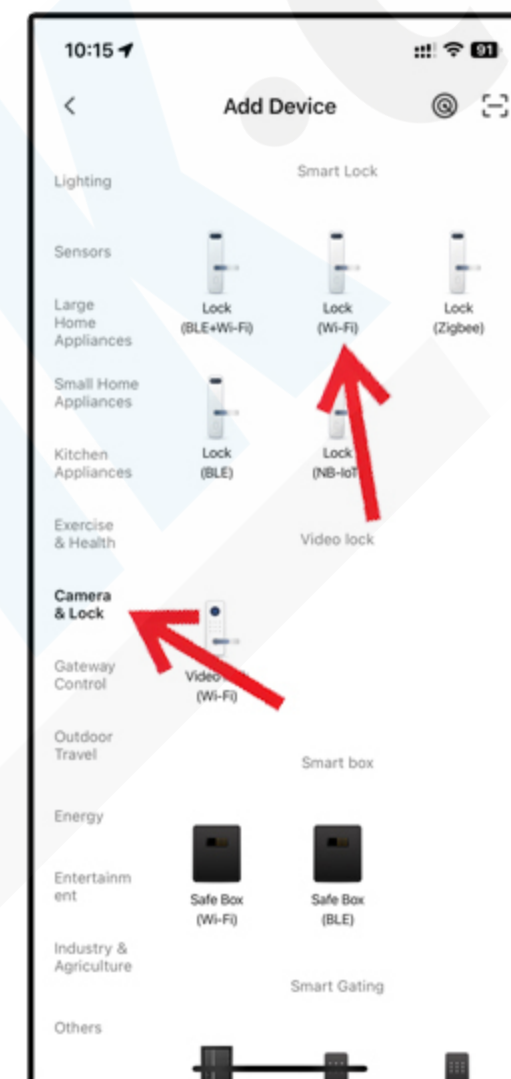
10:15

91

<

Add Device

Lighting

Sensors

Large Home Appliances

Small Home Appliances

Kitchen Appliances

Exercise & Health

Camera & Lock

Gateway Control

Outdoor Travel

Energy

Entertainment

Industry & Agriculture

Others

Smart Lock

Lock (BLE+Wi-Fi)

Lock (Wi-Fi)

Lock (Zigbee)

Lock (BLE)

Lock (NB-IoT)

Video lock

Video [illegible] (Wi-Fi)

Smart box

Safe Box (Wi-Fi)

Safe Box (BLE)

Smart Gating